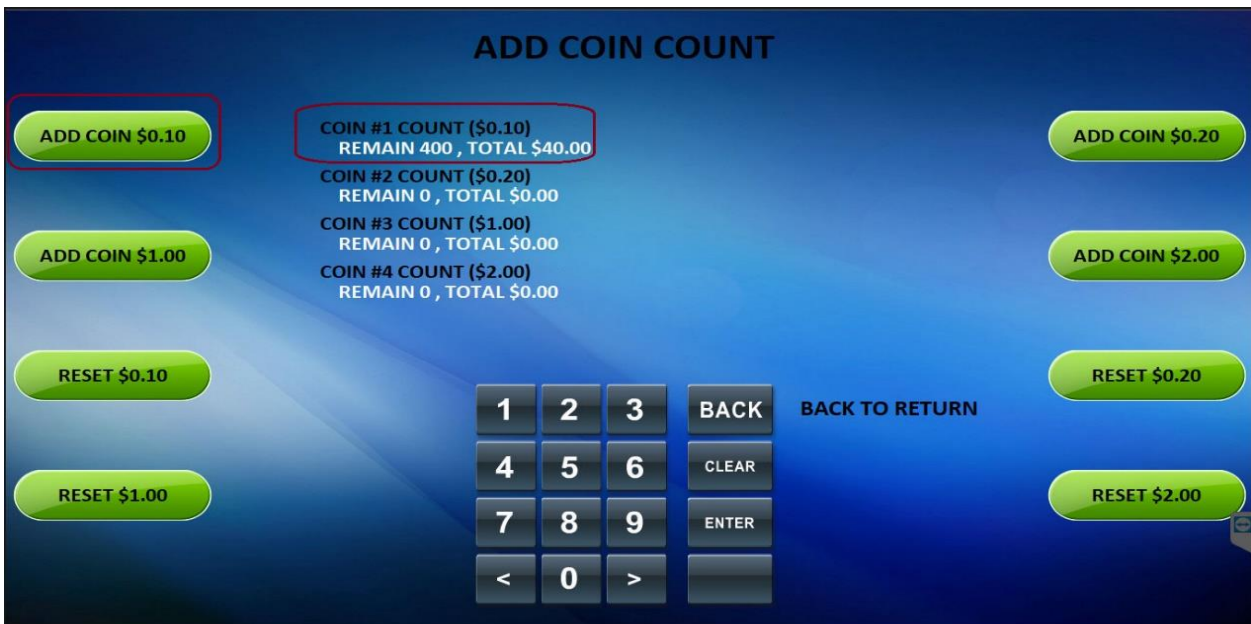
ADD COIN COUNT

ADD COIN $0.10

COIN #1 COUNT ($0.10)
REMAIN 400 , TOTAL $40.00
COIN #2 COUNT ($0.20)
REMAIN 0 , TOTAL $0.00
COIN #3 COUNT ($1.00)
REMAIN 0 , TOTAL $0.00
COIN #4 COUNT ($2.00)
REMAIN 0 , TOTAL $0.00

ADD COIN $0.20

ADD COIN $1.00

ADD COIN $2.00

RESET $0.10

RESET $0.20

1 2 3 BACK

BACK TO RETURN

4 5 6 CLEAR

RESET $1.00

RESET $2.00

7 8 9 ENTER

< 0 >